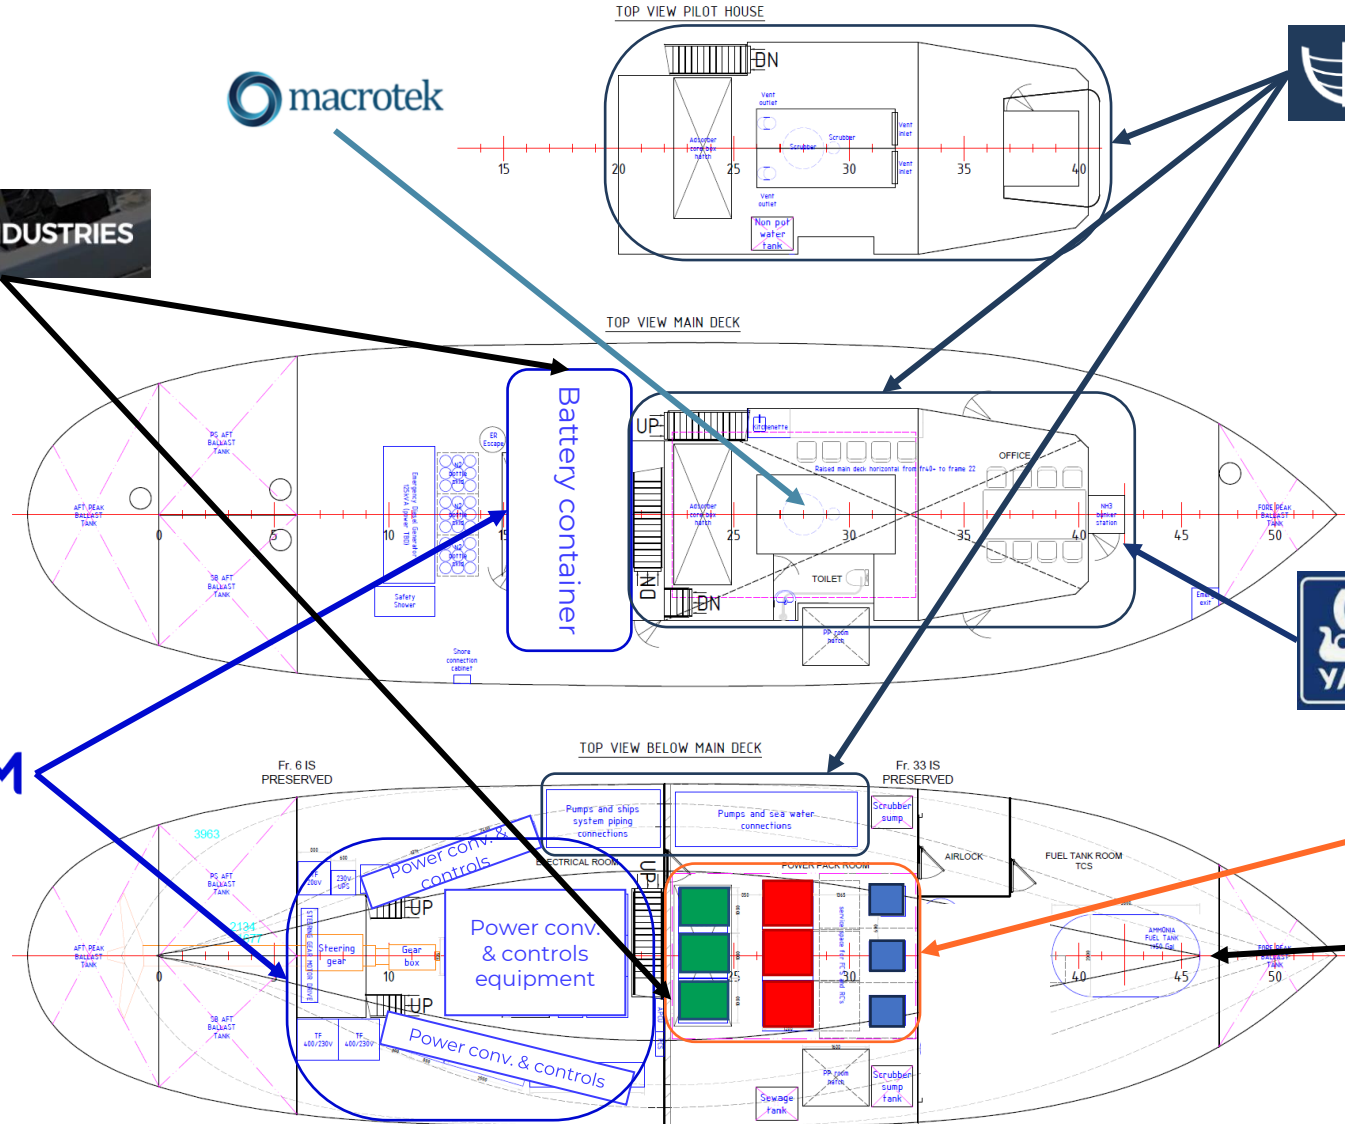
TOP VIEW PILOT HOUSE

macrotek

DUSTRIES

DN
Vent outlet
Absorber complex hatch
Scrubber
Scrubber
Vent inlet
Vent inlet
Vent outlet
Non pot water tank
15
20
25
30
35
40

TOP VIEW MAIN DECK

Battery container

AFT PEAK BALLAST TANK
PS AFT BALLAST TANK
SB AFT BALLAST TANK
0
5
10
15
Emergency Diesel Generator
ER Escape
Safety Shower
Shore connection cabinet
UP
Kitchenette
Raised main deck horizontal from fr40- to frame 22
OFFICE
Absorber complex hatch
25
30
35
40
45
50
NH3 bunker station
TOILET
DN
DN
PP room hatch
FORE PEAK BALLAST TANK
Emerg exit

M

TOP VIEW BELOW MAIN DECK

Fr. 6 IS PRESERVED
Fr. 33 IS PRESERVED
3963
Pumps and ships system piping connections
Pumps and sea water connections
Scrubber sump
Power conv. & controls
ELECTRICAL ROOM
POWER PACK ROOM
AIRLOCK
FUEL TANK ROOM TCS
PS AFT BALLAST TANK
AFT PEAK BALLAST TANK
SB AFT BALLAST TANK
230v UPS
Steering gear
Gear box
UP
UP
UP
Power conv. & controls equipment
0
5
10
25
30
40
45
50
AMMONIA FUEL TANK
FORE PEAK BALLAST TANK
TF 400/230V
TF 400/230V
Power conv. & controls
PP room hatch
Scrubber sump tank
Sewage tank